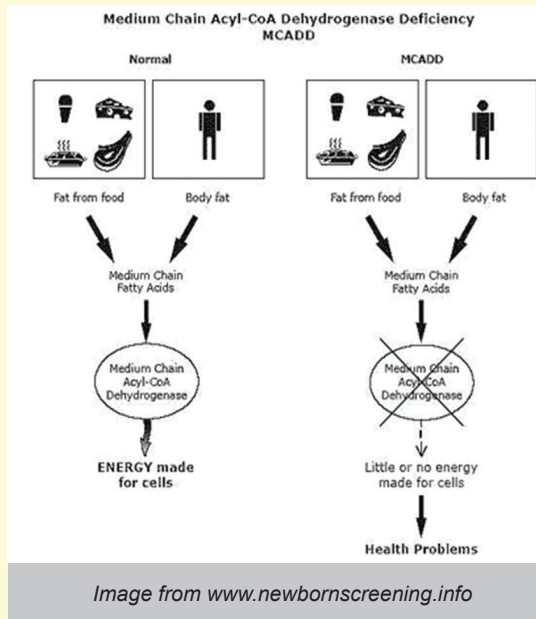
Medium Chain Acyl-CoA Dehydrogenase Deficiency
MCADD

Normal

Fat from food

Body fat

Medium Chain
Fatty Acids

Medium Chain
Acyl-CoA
Dehydrogenase

ENERGY made
for cells

MCADD

Fat from food

Body fat

Medium Chain
Fatty Acids

Medium Chain
Acyl-CoA
Dehydrogenase

Little or no energy
made for cells

Health Problems

Image from www.newbornscreening.info